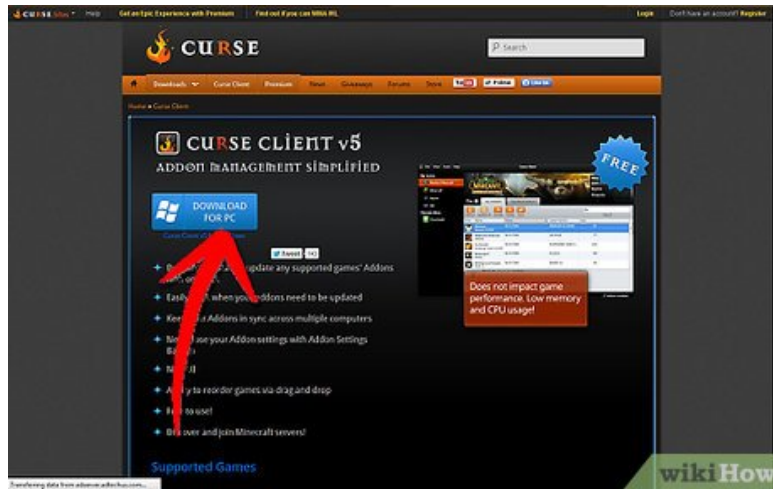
CURSE Sites Help Get an Epic Experience with Premium Find out if you can WIN IRL Login Don't have an account? Register

CURSE

Search

Downloads Curse Client Premium News Giveaways Forums Store YouTube Follow Like

Home » Curse Client

CURSE CLIENT v5

ADDON MANAGEMENT SIMPLIFIED

FREE

DOWNLOAD FOR PC

Tweet

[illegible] update any supported games' Addons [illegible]

Easily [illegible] when your addons need to be updated

Keep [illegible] Addons in sync across multiple computers

N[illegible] use your Addon settings with Addon Settings B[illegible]

N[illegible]

A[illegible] to reorder games via drag and drop

F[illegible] to use!

B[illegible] over and join Minecraft servers!

Does not impact game performance. Low memory and CPU usage!

Supported Games

Transferring data from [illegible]...

wikiHow